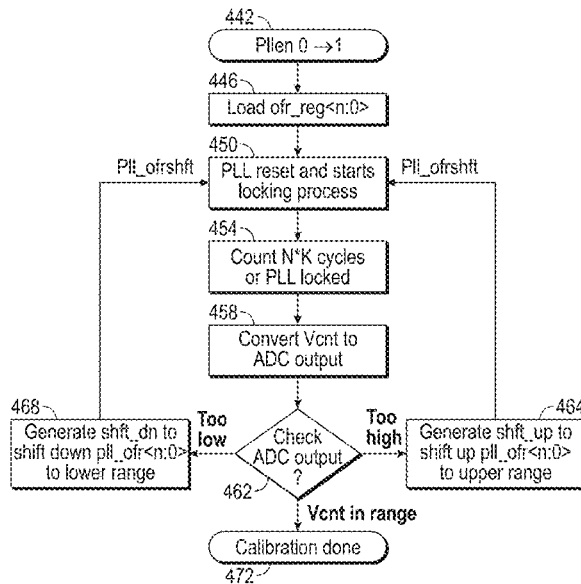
442

Pllen 0 →1

446

Load ofr_reg<n:0>

450

Pll_ofrshft

PLL reset and starts locking process

Pll_ofrshft

454

Count N*K cycles or PLL locked

458

Convert Vcnt to ADC output

468

Generate shft_dn to shift down pll_ofr<n:0> to lower range

Too low

Check ADC output ?

Too high

464

Generate shft_up to shift up pll_ofr<n:0> to upper range

462

Vcnt in range

Calibration done

472